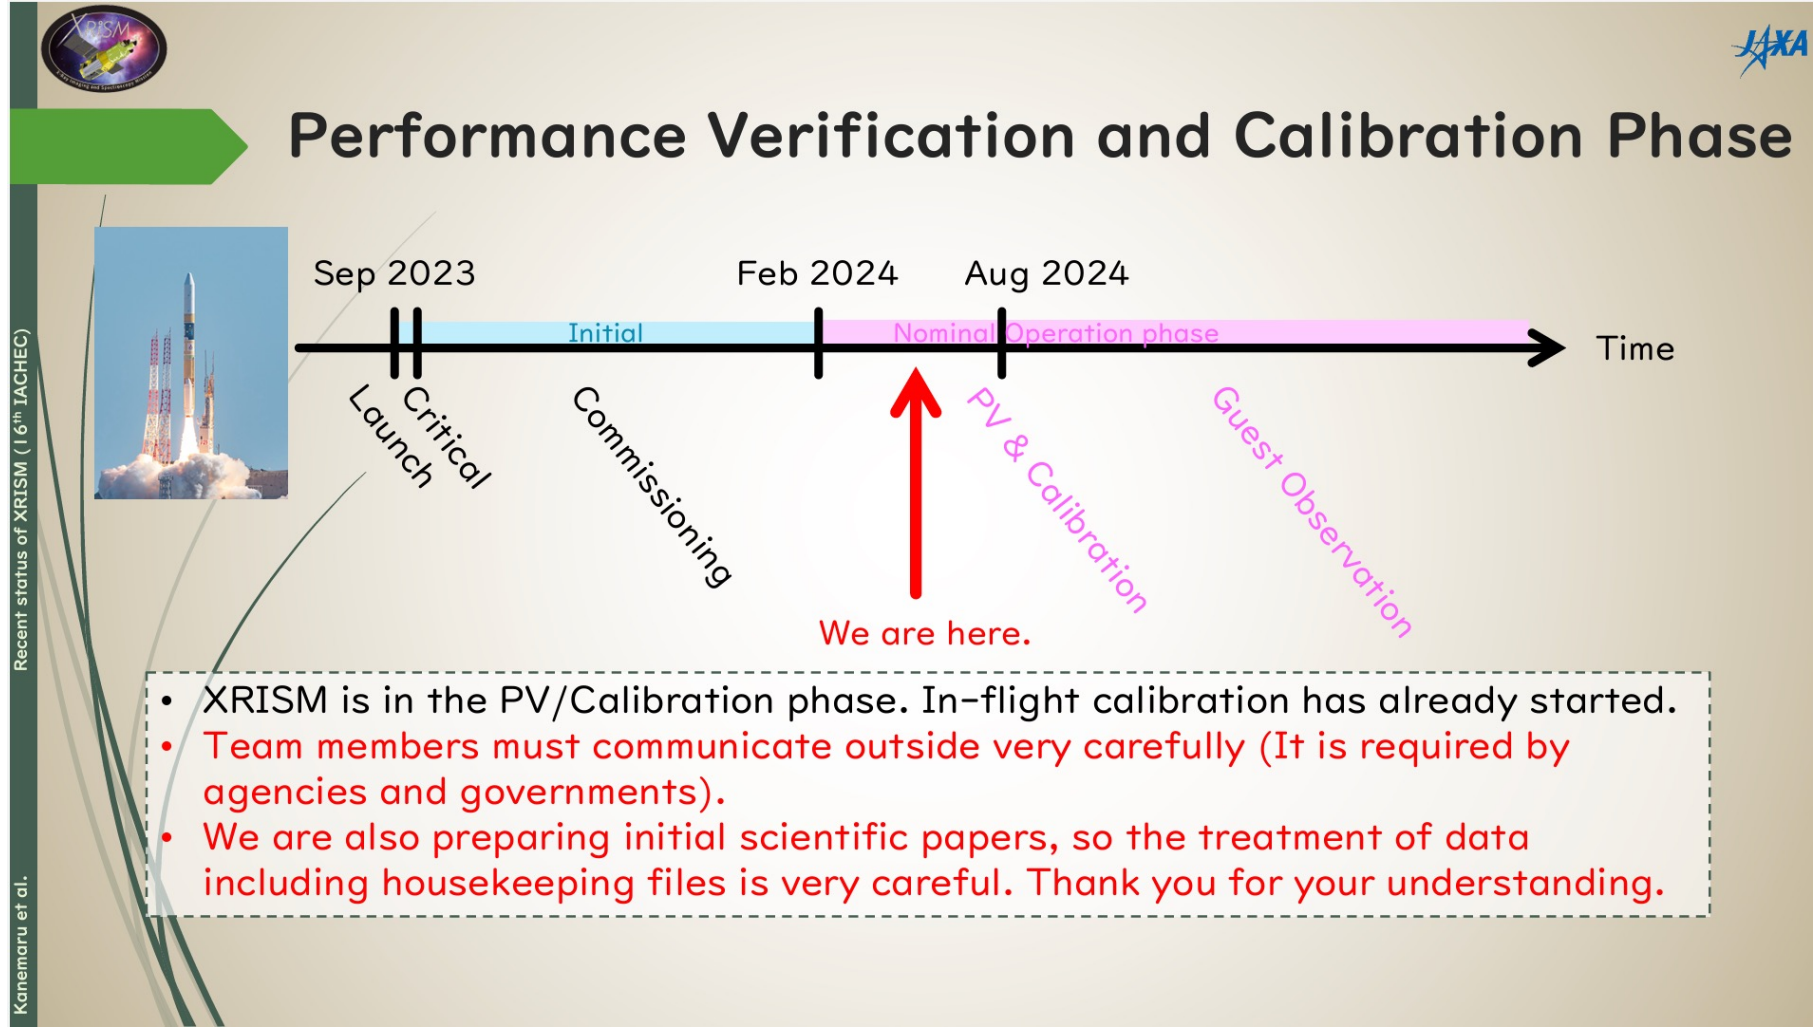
XRISM

JAXA

Performance Verification and Calibration Phase

Sep 2023

Feb 2024

Aug 2024

Initial

Nominal Operation phase

Time

Launch

Critical

Commissioning

PV & Calibration

Guest Observation

We are here.

- XRISM is in the PV/Calibration phase. In-flight calibration has already started.
- Team members must communicate outside very carefully (It is required by agencies and governments).
- We are also preparing initial scientific papers, so the treatment of data including housekeeping files is very careful. Thank you for your understanding.

Recent status of XRISM (16th IACHEC)

Kanemaru et al.